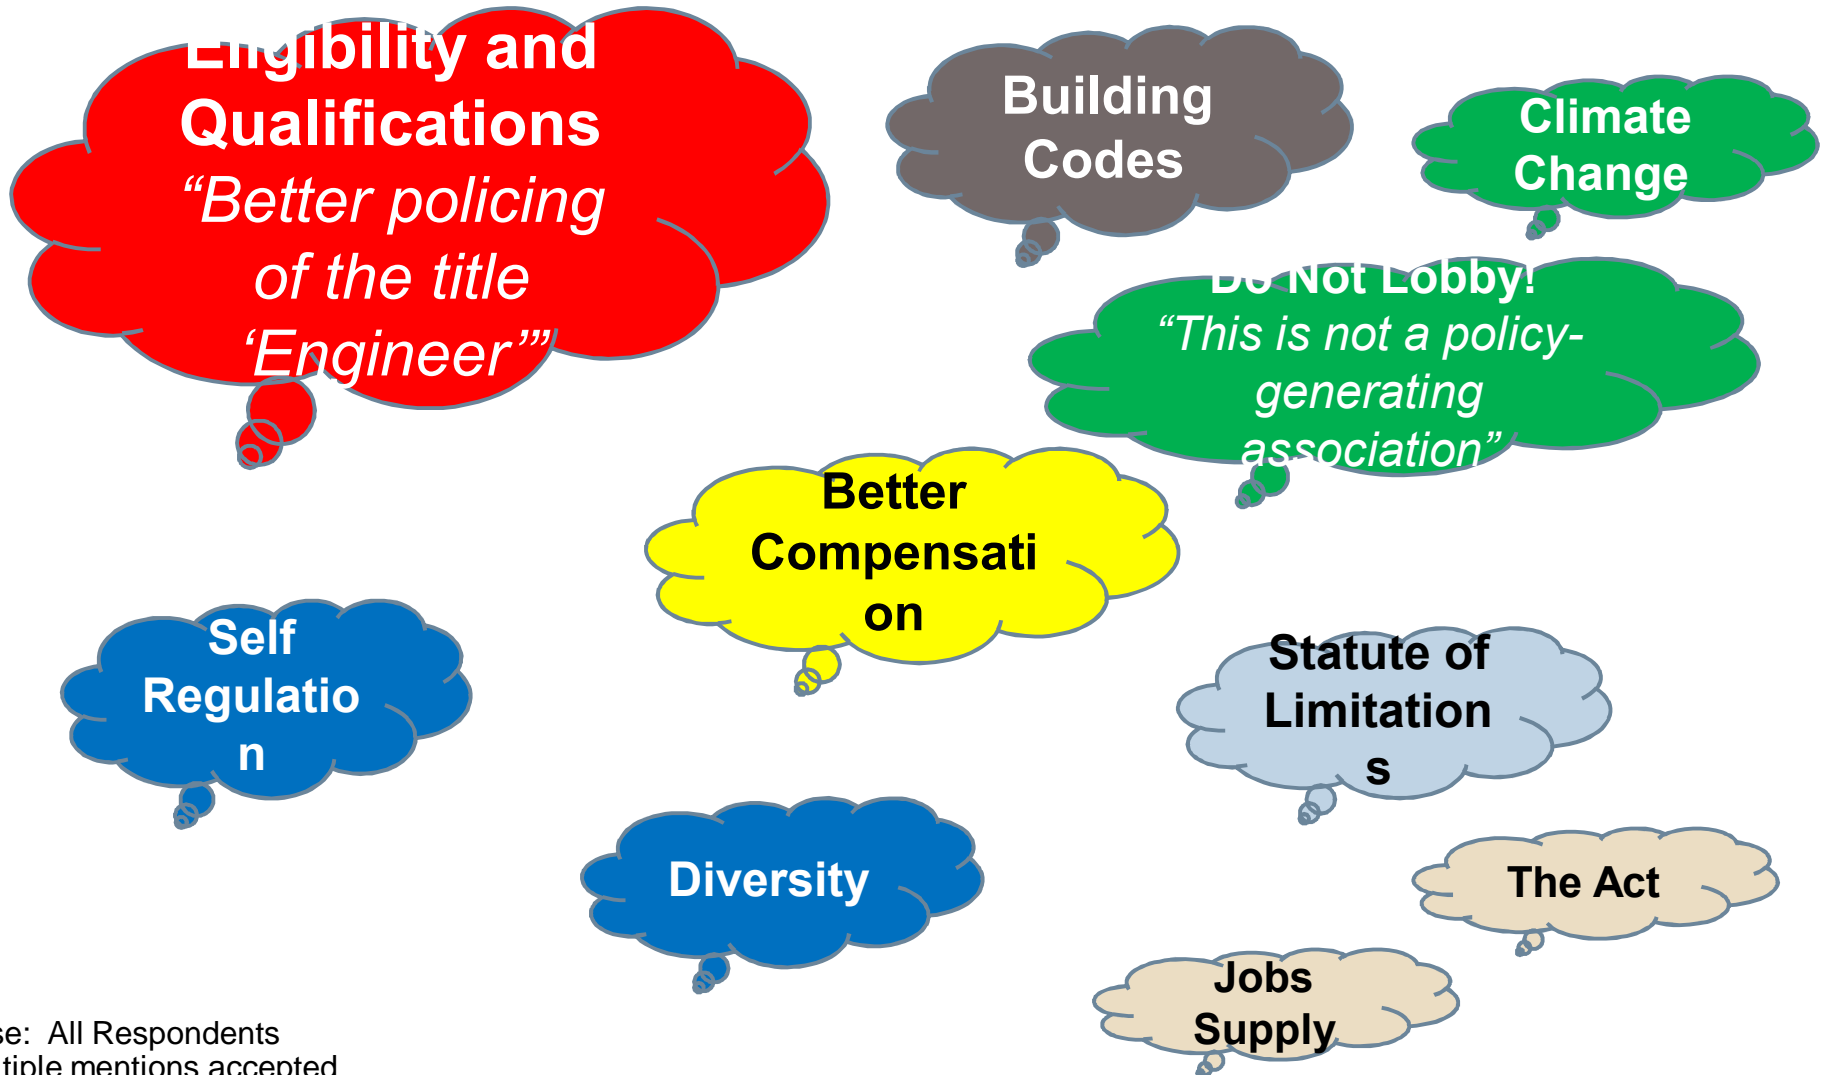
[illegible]gibility and Qualifications
“Better policing of the title ‘Engineer’”

Building Codes

Climate Change

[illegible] Not Lobby!
“This is not a policy-generating association”

Better Compensation

Self Regulation

Statute of Limitations

Diversity

The Act

Jobs Supply

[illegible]se: All Respondents
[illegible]tiple mentions accepted